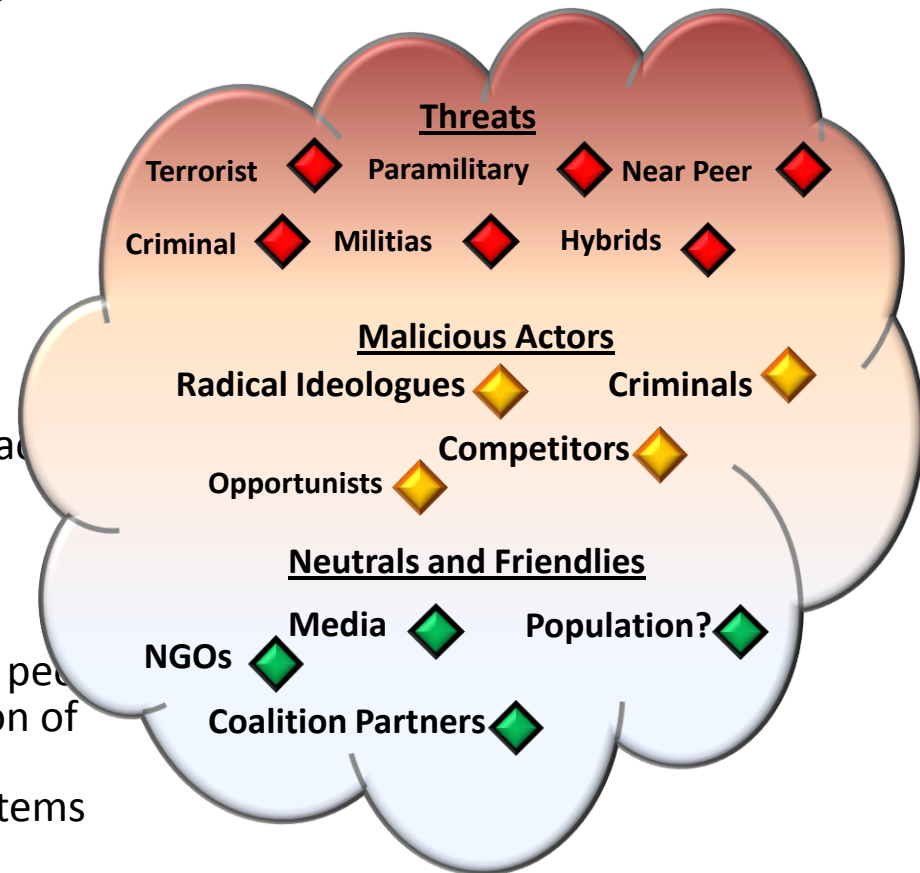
Threats

Terrorist Paramilitary Near Peer

Criminal Militias Hybrids

Malicious Actors

Radical Ideologues Criminals

Competitors

Opportunists

Neutrals and Friendlies

Media Population?

NGOs

Coalition Partners

ac

pe

on of

tems